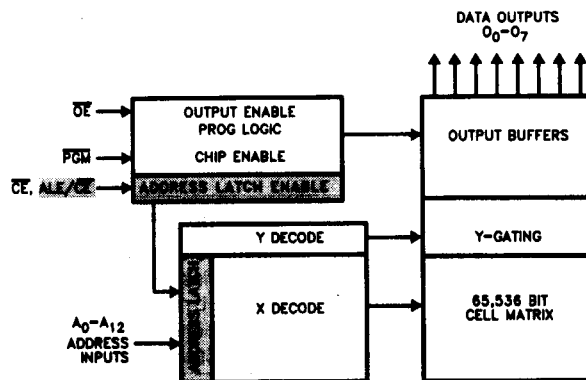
DATA OUTPUTS
$O_0-O_7$

$\overline{OE}$

$\overline{PGM}$

$\overline{CE}$, ALE/CE

OUTPUT ENABLE
PROG LOGIC

CHIP ENABLE

ADDRESS LATCH ENABLE

OUTPUT BUFFERS

Y DECODE

Y-GATING

$A_0-A_{12}$
ADDRESS
INPUTS

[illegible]

X DECODE

65,536 BIT
CELL MATRIX